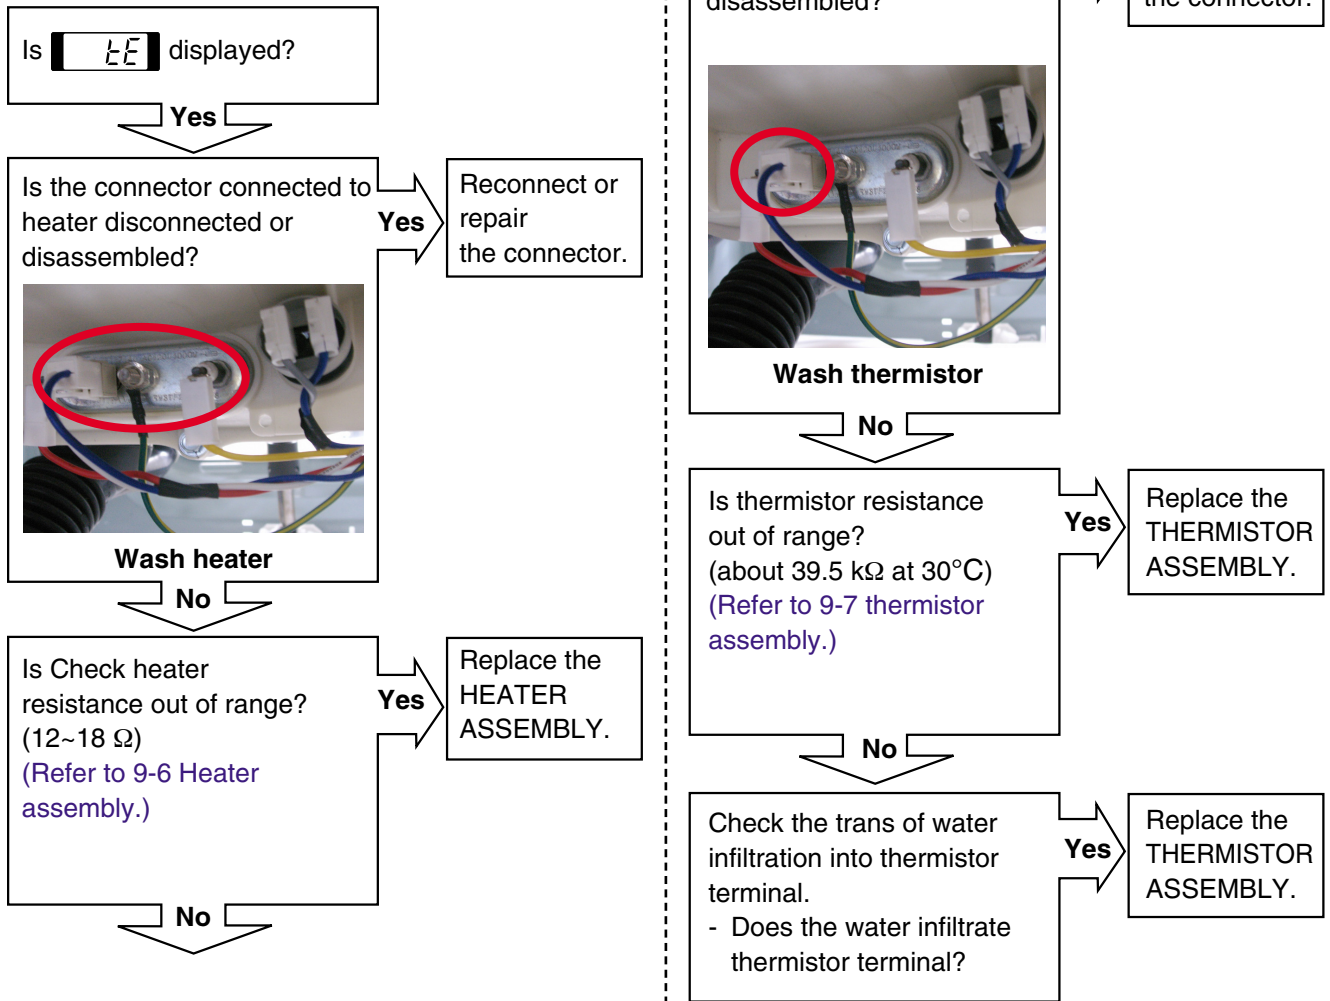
Is tE displayed?

Yes

Is the connector connected to heater disconnected or disassembled?

Yes

Reconnect or repair the connector.

Wash heater

No

Is Check heater resistance out of range? (12~18 Ω) (Refer to 9-6 Heater assembly.)

Yes

Replace the HEATER ASSEMBLY.

No

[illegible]disassembled?

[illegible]the connector.

Wash thermistor

No

Is thermistor resistance out of range? (about 39.5 kΩ at 30°C) (Refer to 9-7 thermistor assembly.)

Yes

Replace the THERMISTOR ASSEMBLY.

No

Check the trans of water infiltration into thermistor terminal.
- Does the water infiltrate thermistor terminal?

Yes

Replace the THERMISTOR ASSEMBLY.